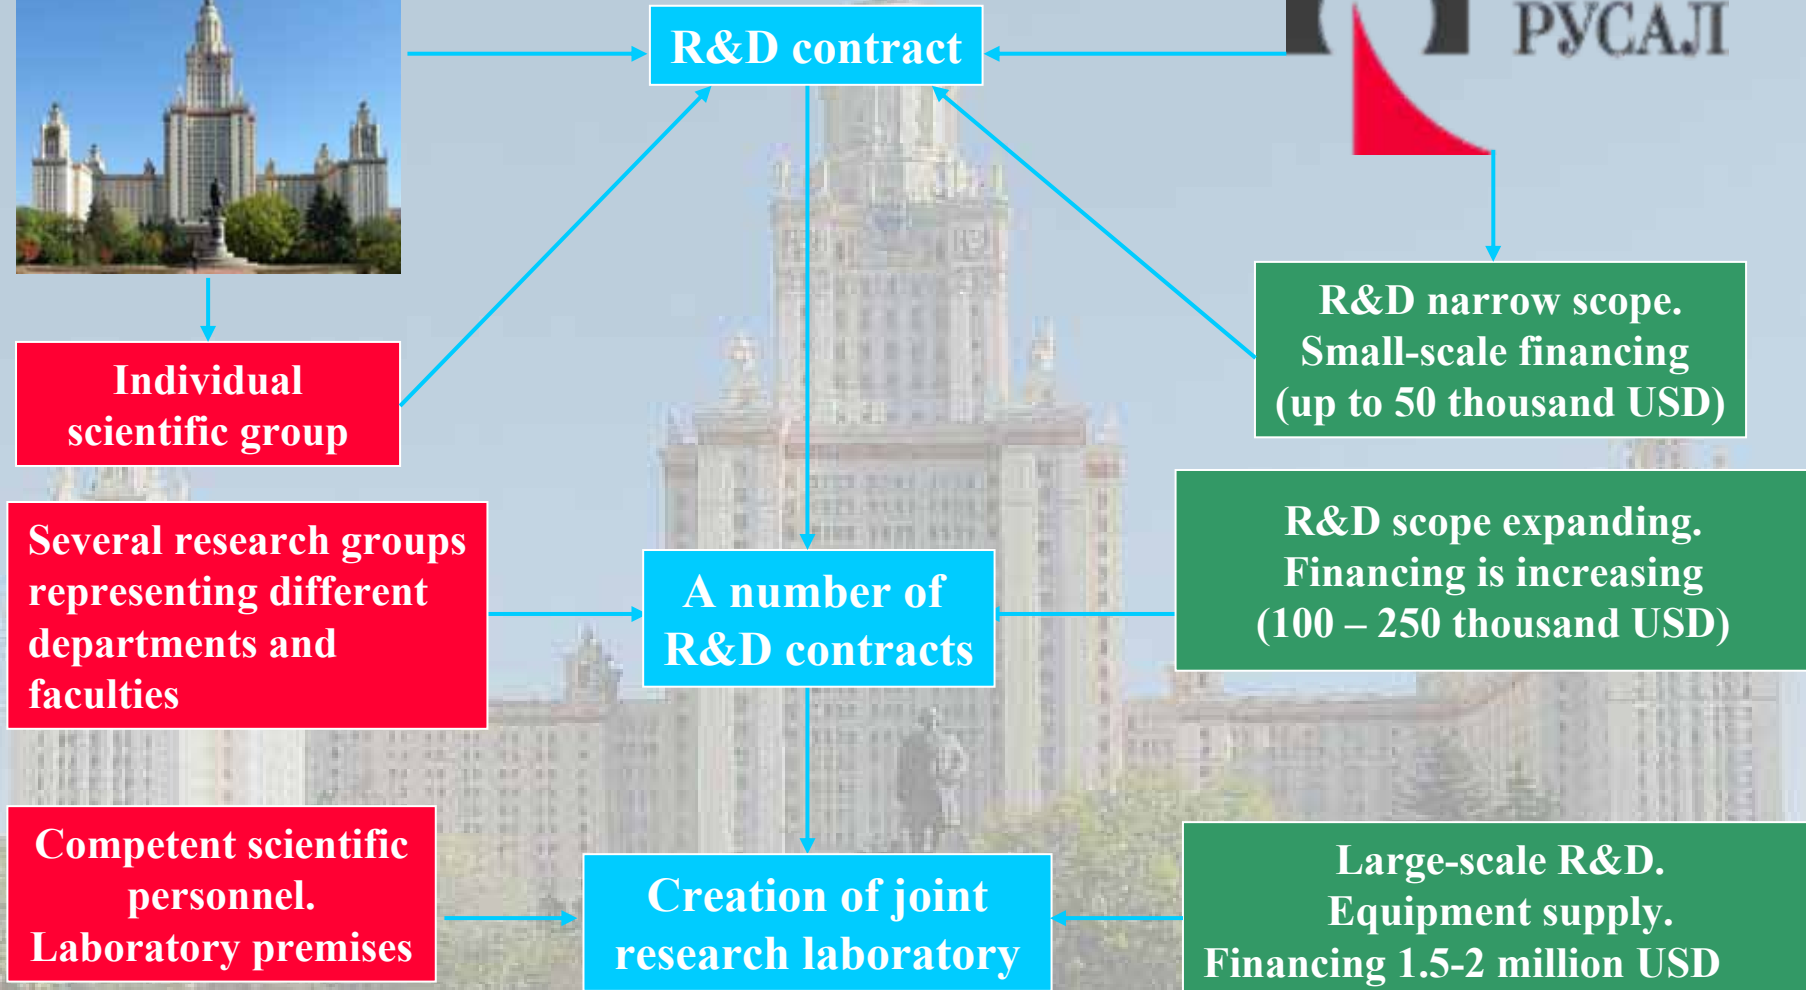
РУСАЛ

R&D contract

Individual scientific group

R&D narrow scope. Small-scale financing (up to 50 thousand USD)

Several research groups representing different departments and faculties

A number of R&D contracts

R&D scope expanding. Financing is increasing (100 – 250 thousand USD)

Competent scientific personnel. Laboratory premises

Creation of joint research laboratory

Large-scale R&D. Equipment supply. Financing 1.5-2 million USD